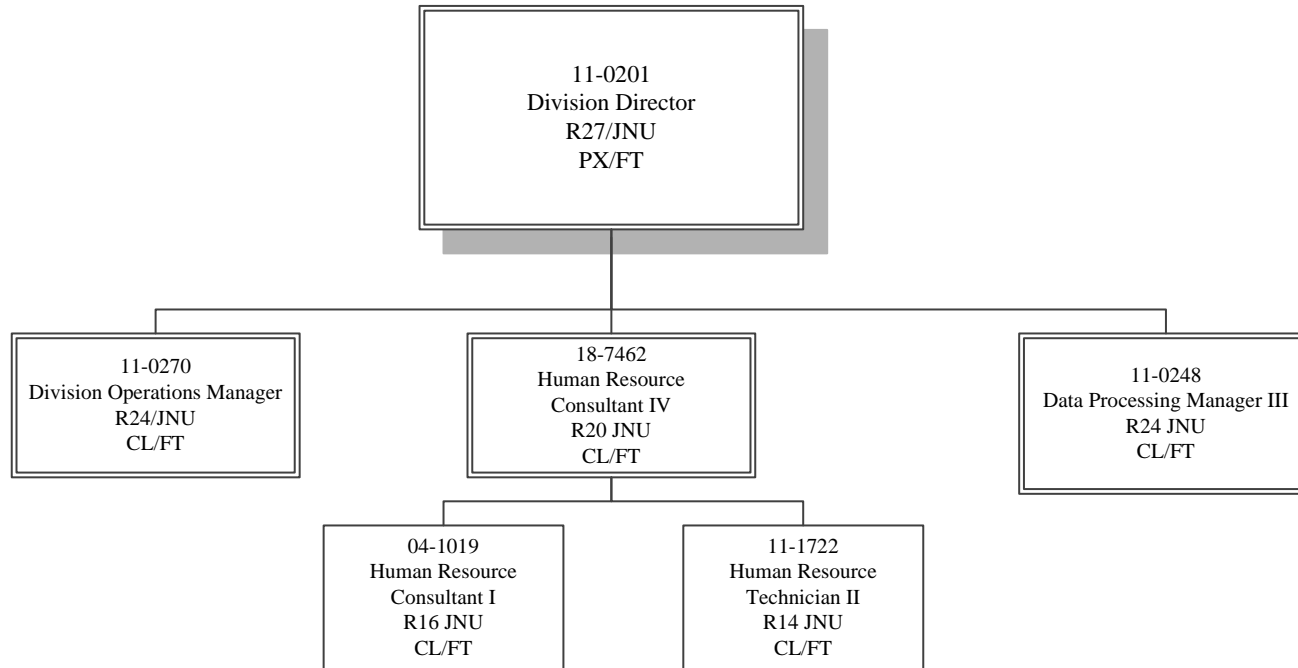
11-0201
Division Director
R27/JNU
PX/FT

11-0270
Division Operations Manager
R24/JNU
CL/FT

18-7462
Human Resource
Consultant IV
R20 JNU
CL/FT

11-0248
Data Processing Manager III
R24 JNU
CL/FT

04-1019
Human Resource
Consultant I
R16 JNU
CL/FT

11-1722
Human Resource
Technician II
R14 JNU
CL/FT